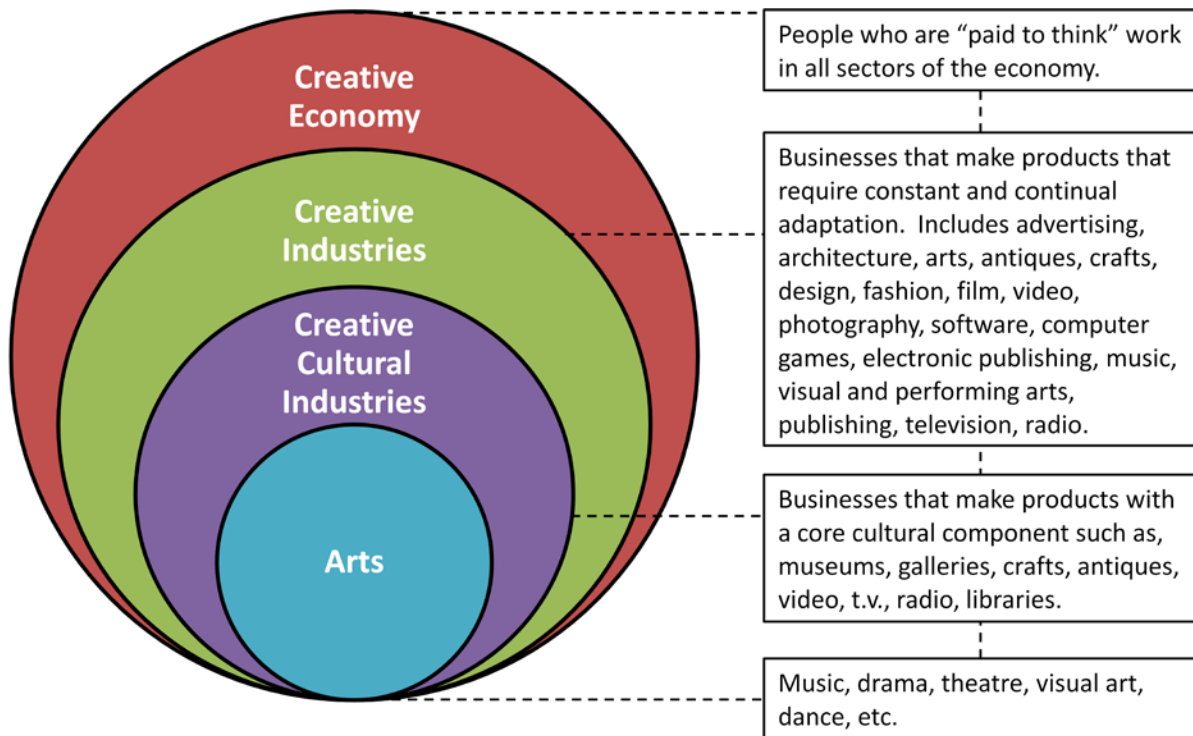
Creative Economy

Creative Industries

Creative Cultural Industries

Arts

People who are "paid to think" work in all sectors of the economy.

Businesses that make products that require constant and continual adaptation. Includes advertising, architecture, arts, antiques, crafts, design, fashion, film, video, photography, software, computer games, electronic publishing, music, visual and performing arts, publishing, television, radio.

Businesses that make products with a core cultural component such as, museums, galleries, crafts, antiques, video, t.v., radio, libraries.

Music, drama, theatre, visual art, dance, etc.